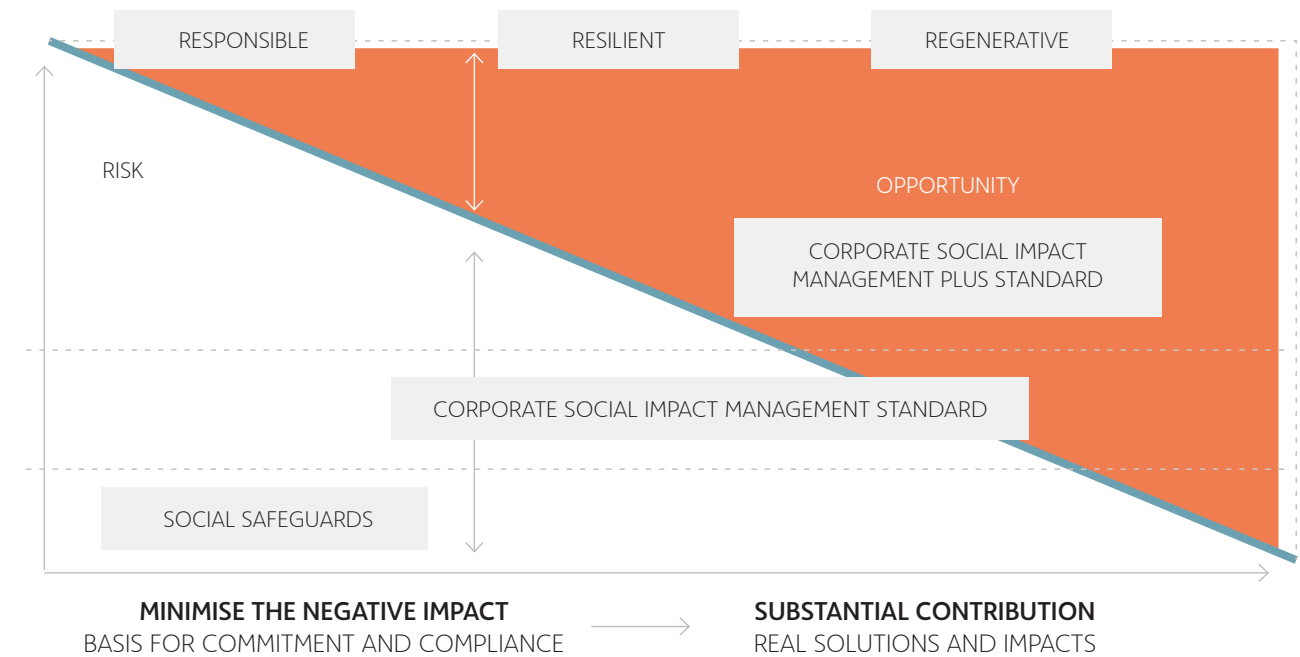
RESPONSIBLE

RESILIENT

REGENERATIVE

RISK

OPPORTUNITY

CORPORATE SOCIAL IMPACT MANAGEMENT PLUS STANDARD

CORPORATE SOCIAL IMPACT MANAGEMENT STANDARD

SOCIAL SAFEGUARDS

MINIMISE THE NEGATIVE IMPACT
BASIS FOR COMMITMENT AND COMPLIANCE

SUBSTANTIAL CONTRIBUTION
REAL SOLUTIONS AND IMPACTS